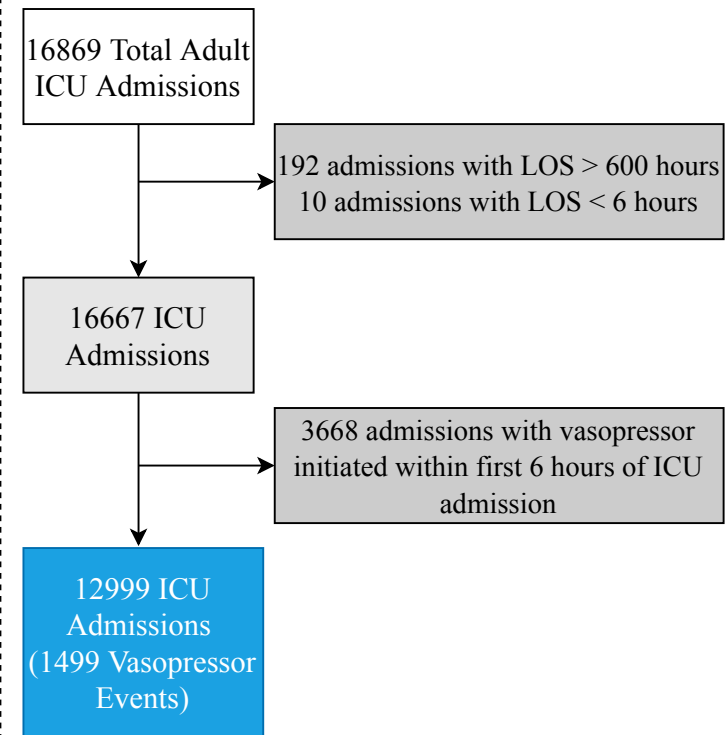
16869 Total Adult ICU Admissions

192 admissions with LOS > 600 hours
10 admissions with LOS < 6 hours

16667 ICU Admissions

3668 admissions with vasopressor initiated within first 6 hours of ICU admission

12999 ICU Admissions (1499 Vasopressor Events)